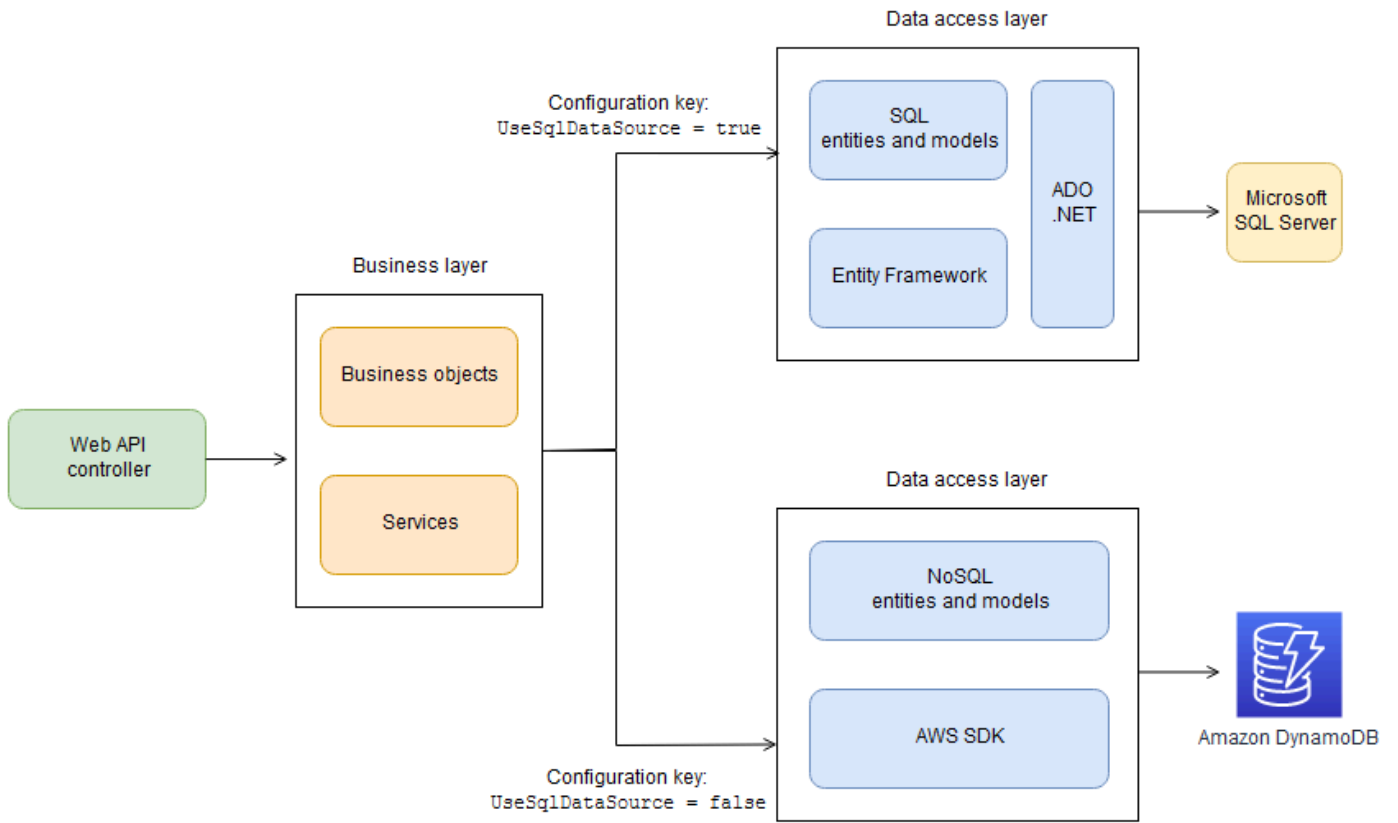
Web API controller

Business layer

Business objects

Services

Configuration key:
UseSqlDataSource = true

Data access layer

SQL entities and models

Entity Framework

ADO .NET

Microsoft SQL Server

Data access layer

NoSQL entities and models

AWS SDK

Amazon DynamoDB

Configuration key:
UseSqlDataSource = false